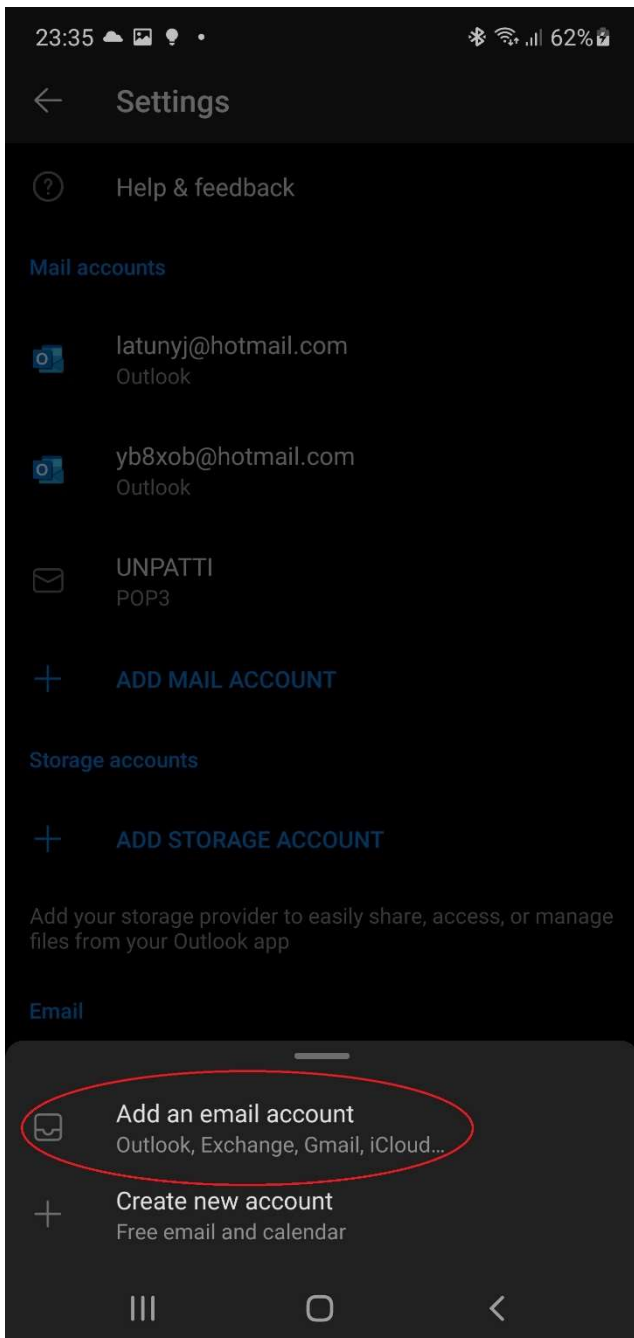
23:35 62%

Settings

Help & feedback

Mail accounts

latunyj@hotmail.com
Outlook

yb8xob@hotmail.com
Outlook

UNPATTI
POP3

ADD MAIL ACCOUNT

Storage accounts

ADD STORAGE ACCOUNT

Add your storage provider to easily share, access, or manage files from your Outlook app

Email

Add an email account
Outlook, Exchange, Gmail, iCloud...

Create new account
Free email and calendar